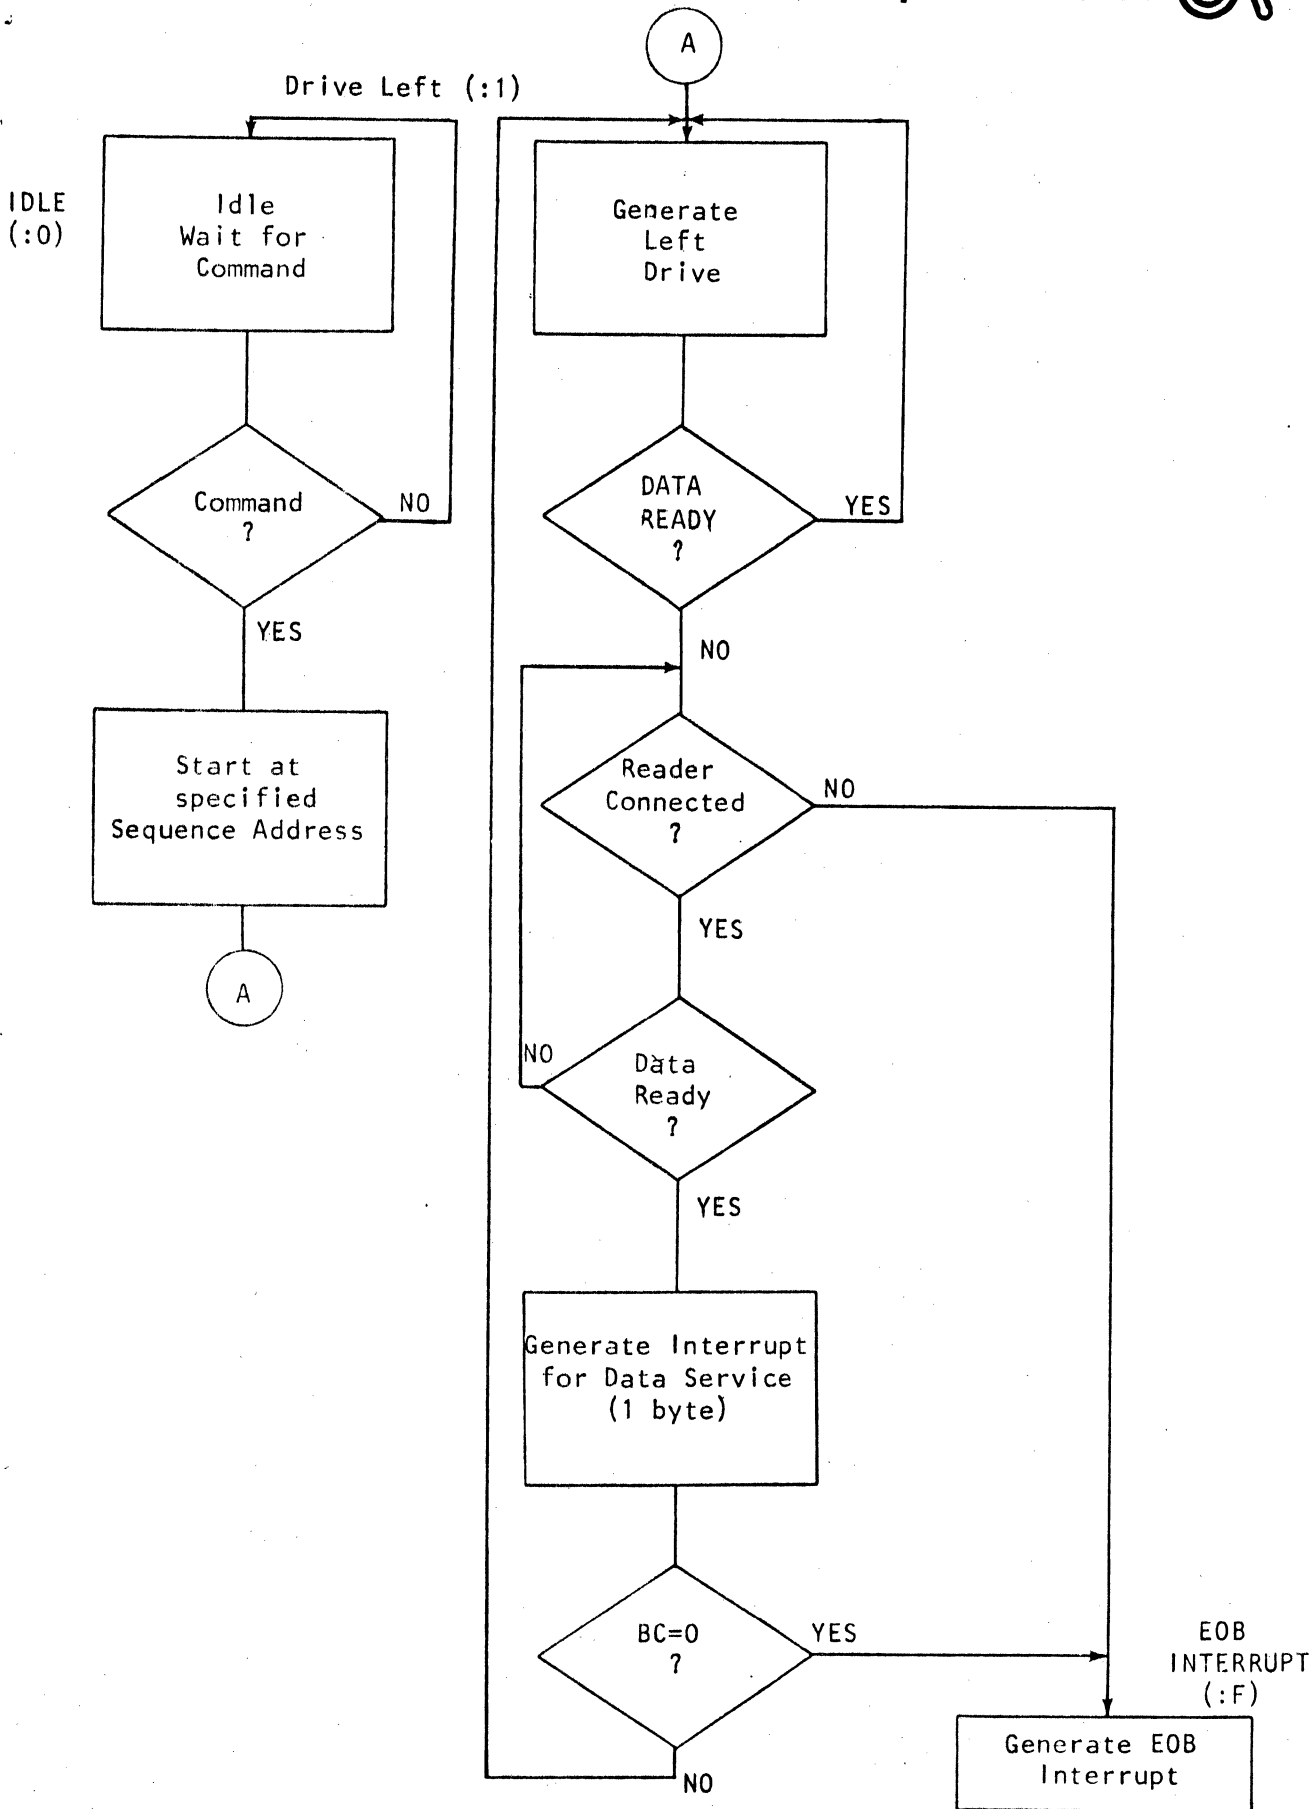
A

Drive Left (:1)

IDLE (:0)

Idle Wait for Command

Command ?

NO

YES

Start at specified Sequence Address

A

Generate Left Drive

DATA READY ?

YES

NO

Reader Connected ?

NO

YES

NO

Data Ready ?

YES

Generate Interrupt for Data Service (1 byte)

BC=0 ?

YES

NO

EOB INTERRUPT (:F)

Generate EOB Interrupt